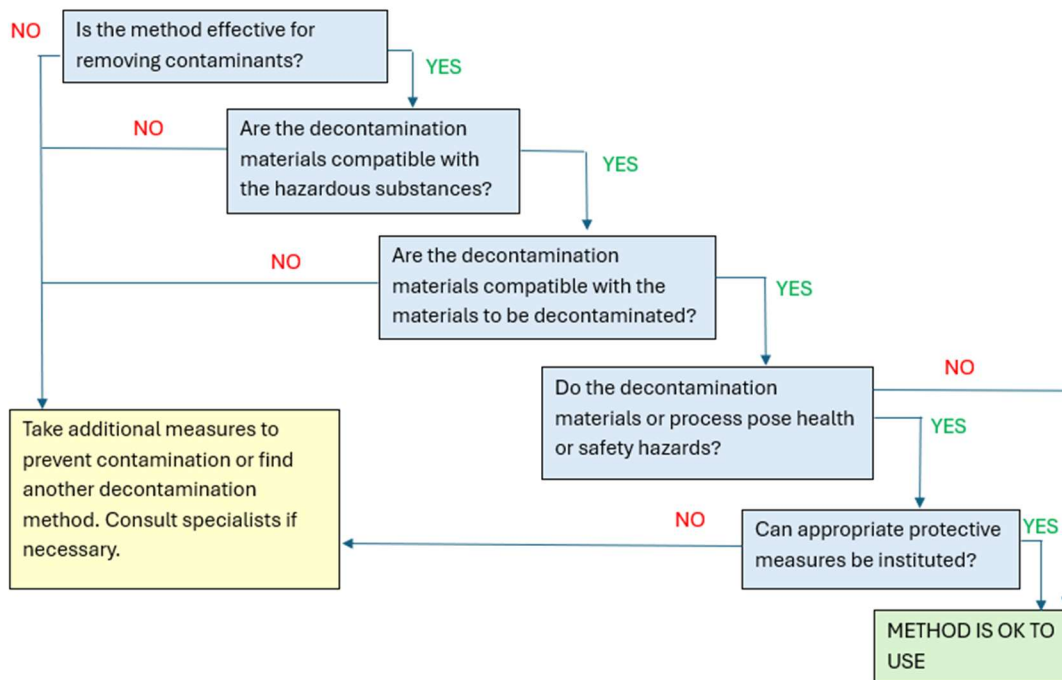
NO

Is the method effective for removing contaminants?

YES

NO

Are the decontamination materials compatible with the hazardous substances?

YES

NO

Are the decontamination materials compatible with the materials to be decontaminated?

YES

NO

Do the decontamination materials or process pose health or safety hazards?

YES

Take additional measures to prevent contamination or find another decontamination method. Consult specialists if necessary.

NO

Can appropriate protective measures be instituted?

YES

METHOD IS OK TO USE